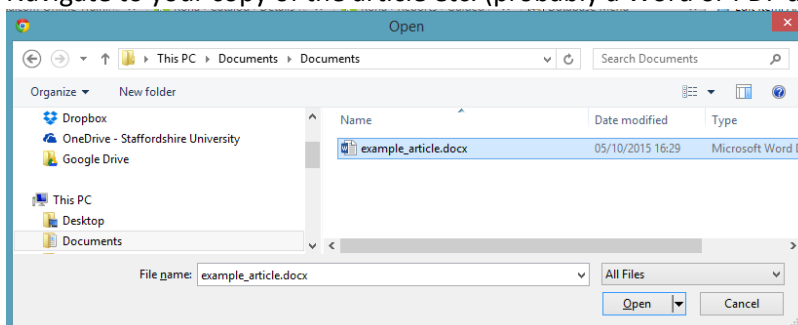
Navigate to your copy of the article (probably a Word or PDF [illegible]

Open

This PC ▸ Documents ▸ Documents

Search Documents

Organize ▾ New folder

Dropbox
OneDrive - Staffordshire University
Google Drive

This PC
Desktop
Documents

| Name | Date modified | Type |
|---|---|---|
| example_article.docx | 05/10/2015 16:29 | Microsoft Word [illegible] |

File name: example_article.docx

All Files

Open

Cancel